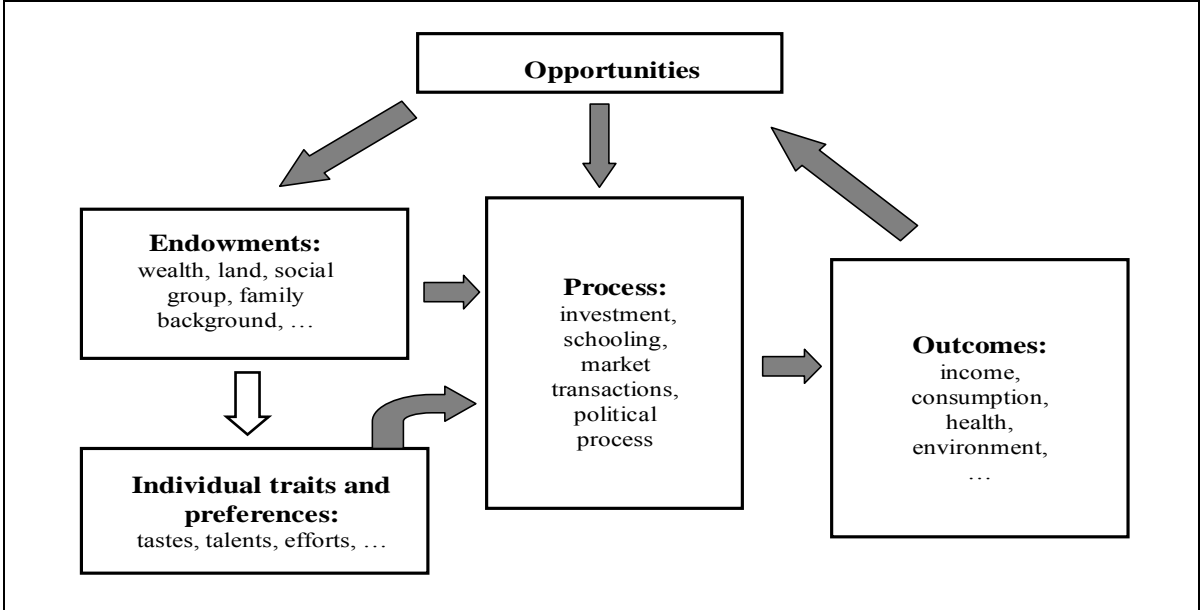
**Opportunities**

**Endowments:**
wealth, land, social group, family background, …

**Process:**
investment, schooling, market transactions, political process

**Outcomes:**
income, consumption, health, environment, …

**Individual traits and preferences:**
tastes, talents, efforts, …